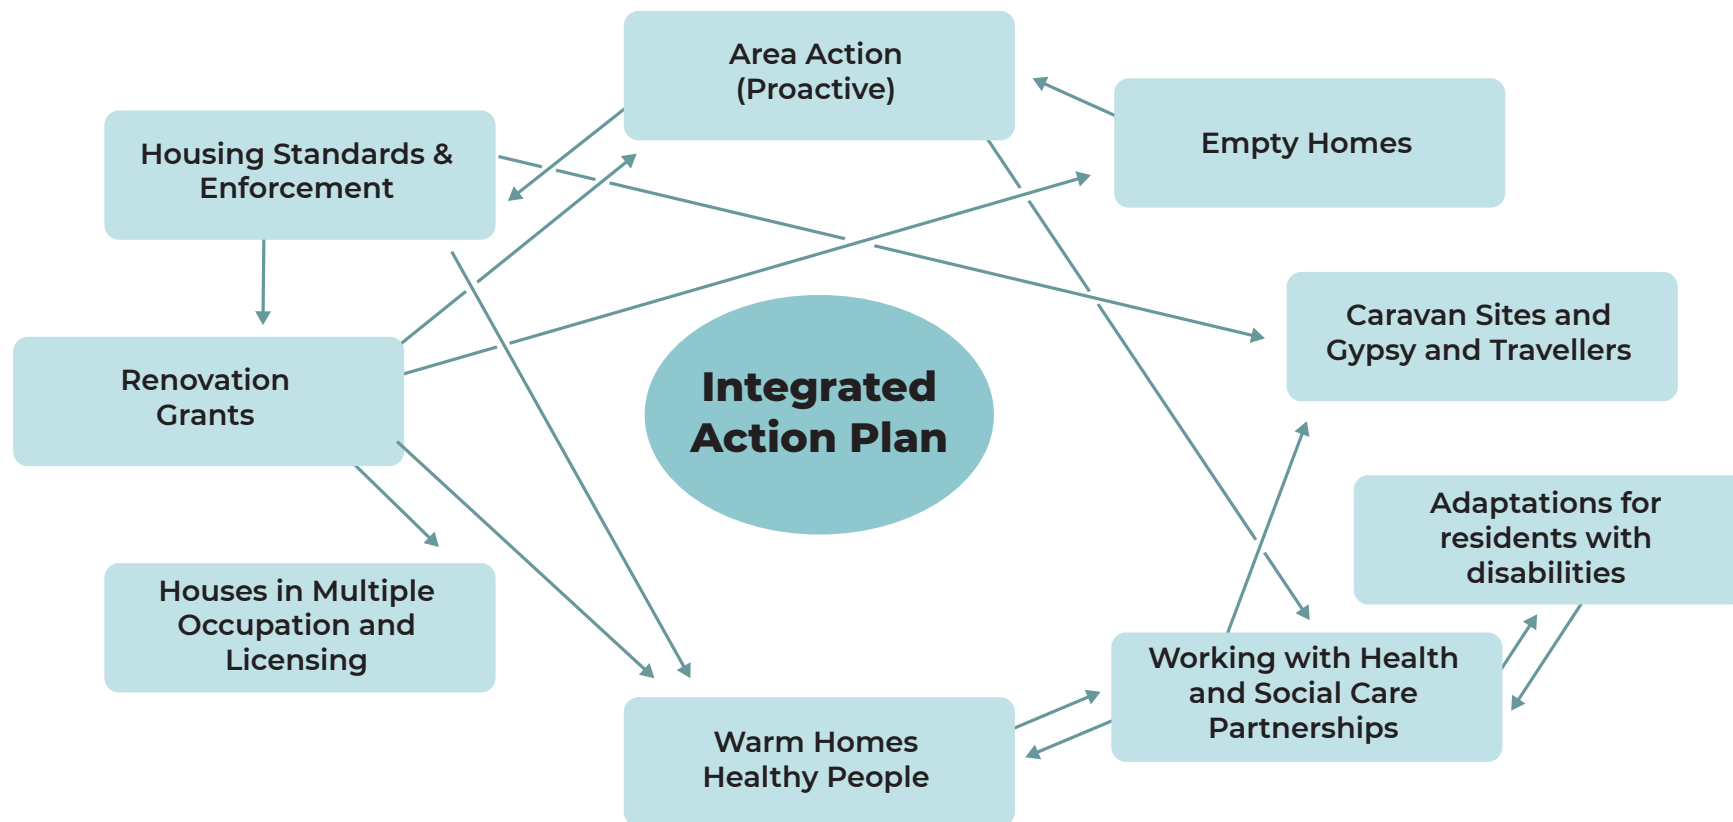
Area Action (Proactive)

Housing Standards & Enforcement

Empty Homes

Caravan Sites and Gypsy and Travellers

Renovation Grants

Integrated Action Plan

Adaptations for residents with disabilities

Houses in Multiple Occupation and Licensing

Working with Health and Social Care Partnerships

Warm Homes Healthy People